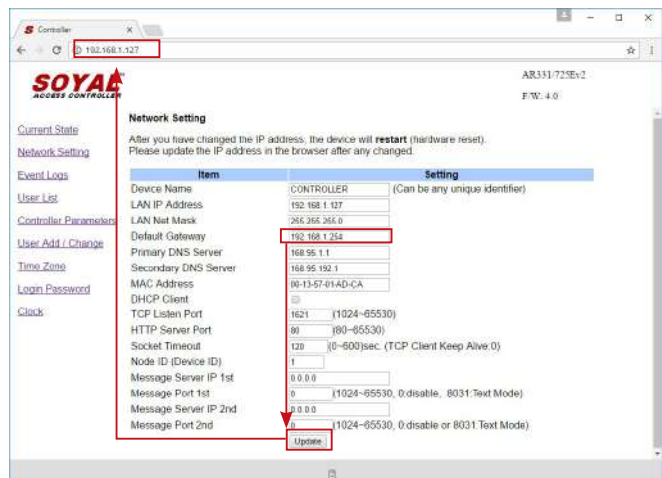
Controller

192.168.1.127

SOYAL ACCESS CONTROLLER

AR331/725Ev2

F/W: 4.0

Current State
Network Setting
Event Logs
User List
Controller Parameters
User Add / Change
Time Zone
Login Password
Clock

Network Setting

After you have changed the IP address, the device will **restart** (hardware reset).
Please update the IP address in the browser after any changed.

| Item | Setting |
|---|---|
| Device Name | CONTROLLER (Can be any unique identifier) |
| LAN IP Address | 192.168.1.127 |
| LAN Net Mask | 255.255.255.0 |
| Default Gateway | 192.168.1.254 |
| Primary DNS Server | 168.95.1.1 |
| Secondary DNS Server | 168.95.192.1 |
| MAC Address | 00-13-57-01-AD-CA |
| DHCP Client | |
| TCP Listen Port | 1621 (1024~65530) |
| HTTP Server Port | 80 (80~65530) |
| Socket Timeout | 120 (0~600)sec. (TCP Client Keep Alive:0) |
| Node ID (Device ID) | 1 |
| Message Server IP 1st | 0.0.0.0 |
| Message Port 1st | 0 (1024~65530, 0:disable, 8031:Text Mode) |
| Message Server IP 2nd | 0.0.0.0 |
| Message Port 2nd | 0 (1024~65530, 0:disable or 8031:Text Mode) |

Update